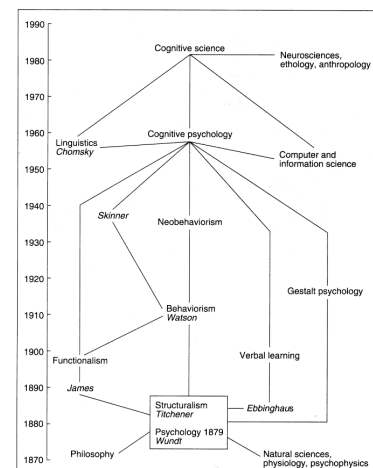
1990

1980

1970

1960

1950

1940

1930

1920

1910

1900

1890

1880

1870

Cognitive science

Neurosciences, ethology, anthropology

Linguistics
*Chomsky*

Cognitive psychology

Computer and information science

*Skinner*

Neobehaviorism

Gestalt psychology

Behaviorism
*Watson*

Functionalism

Verbal learning

*James*

Structuralism
*Titchener*

*Ebbinghaus*

Psychology 1879
*Wundt*

Philosophy

Natural sciences, physiology, psychophysics